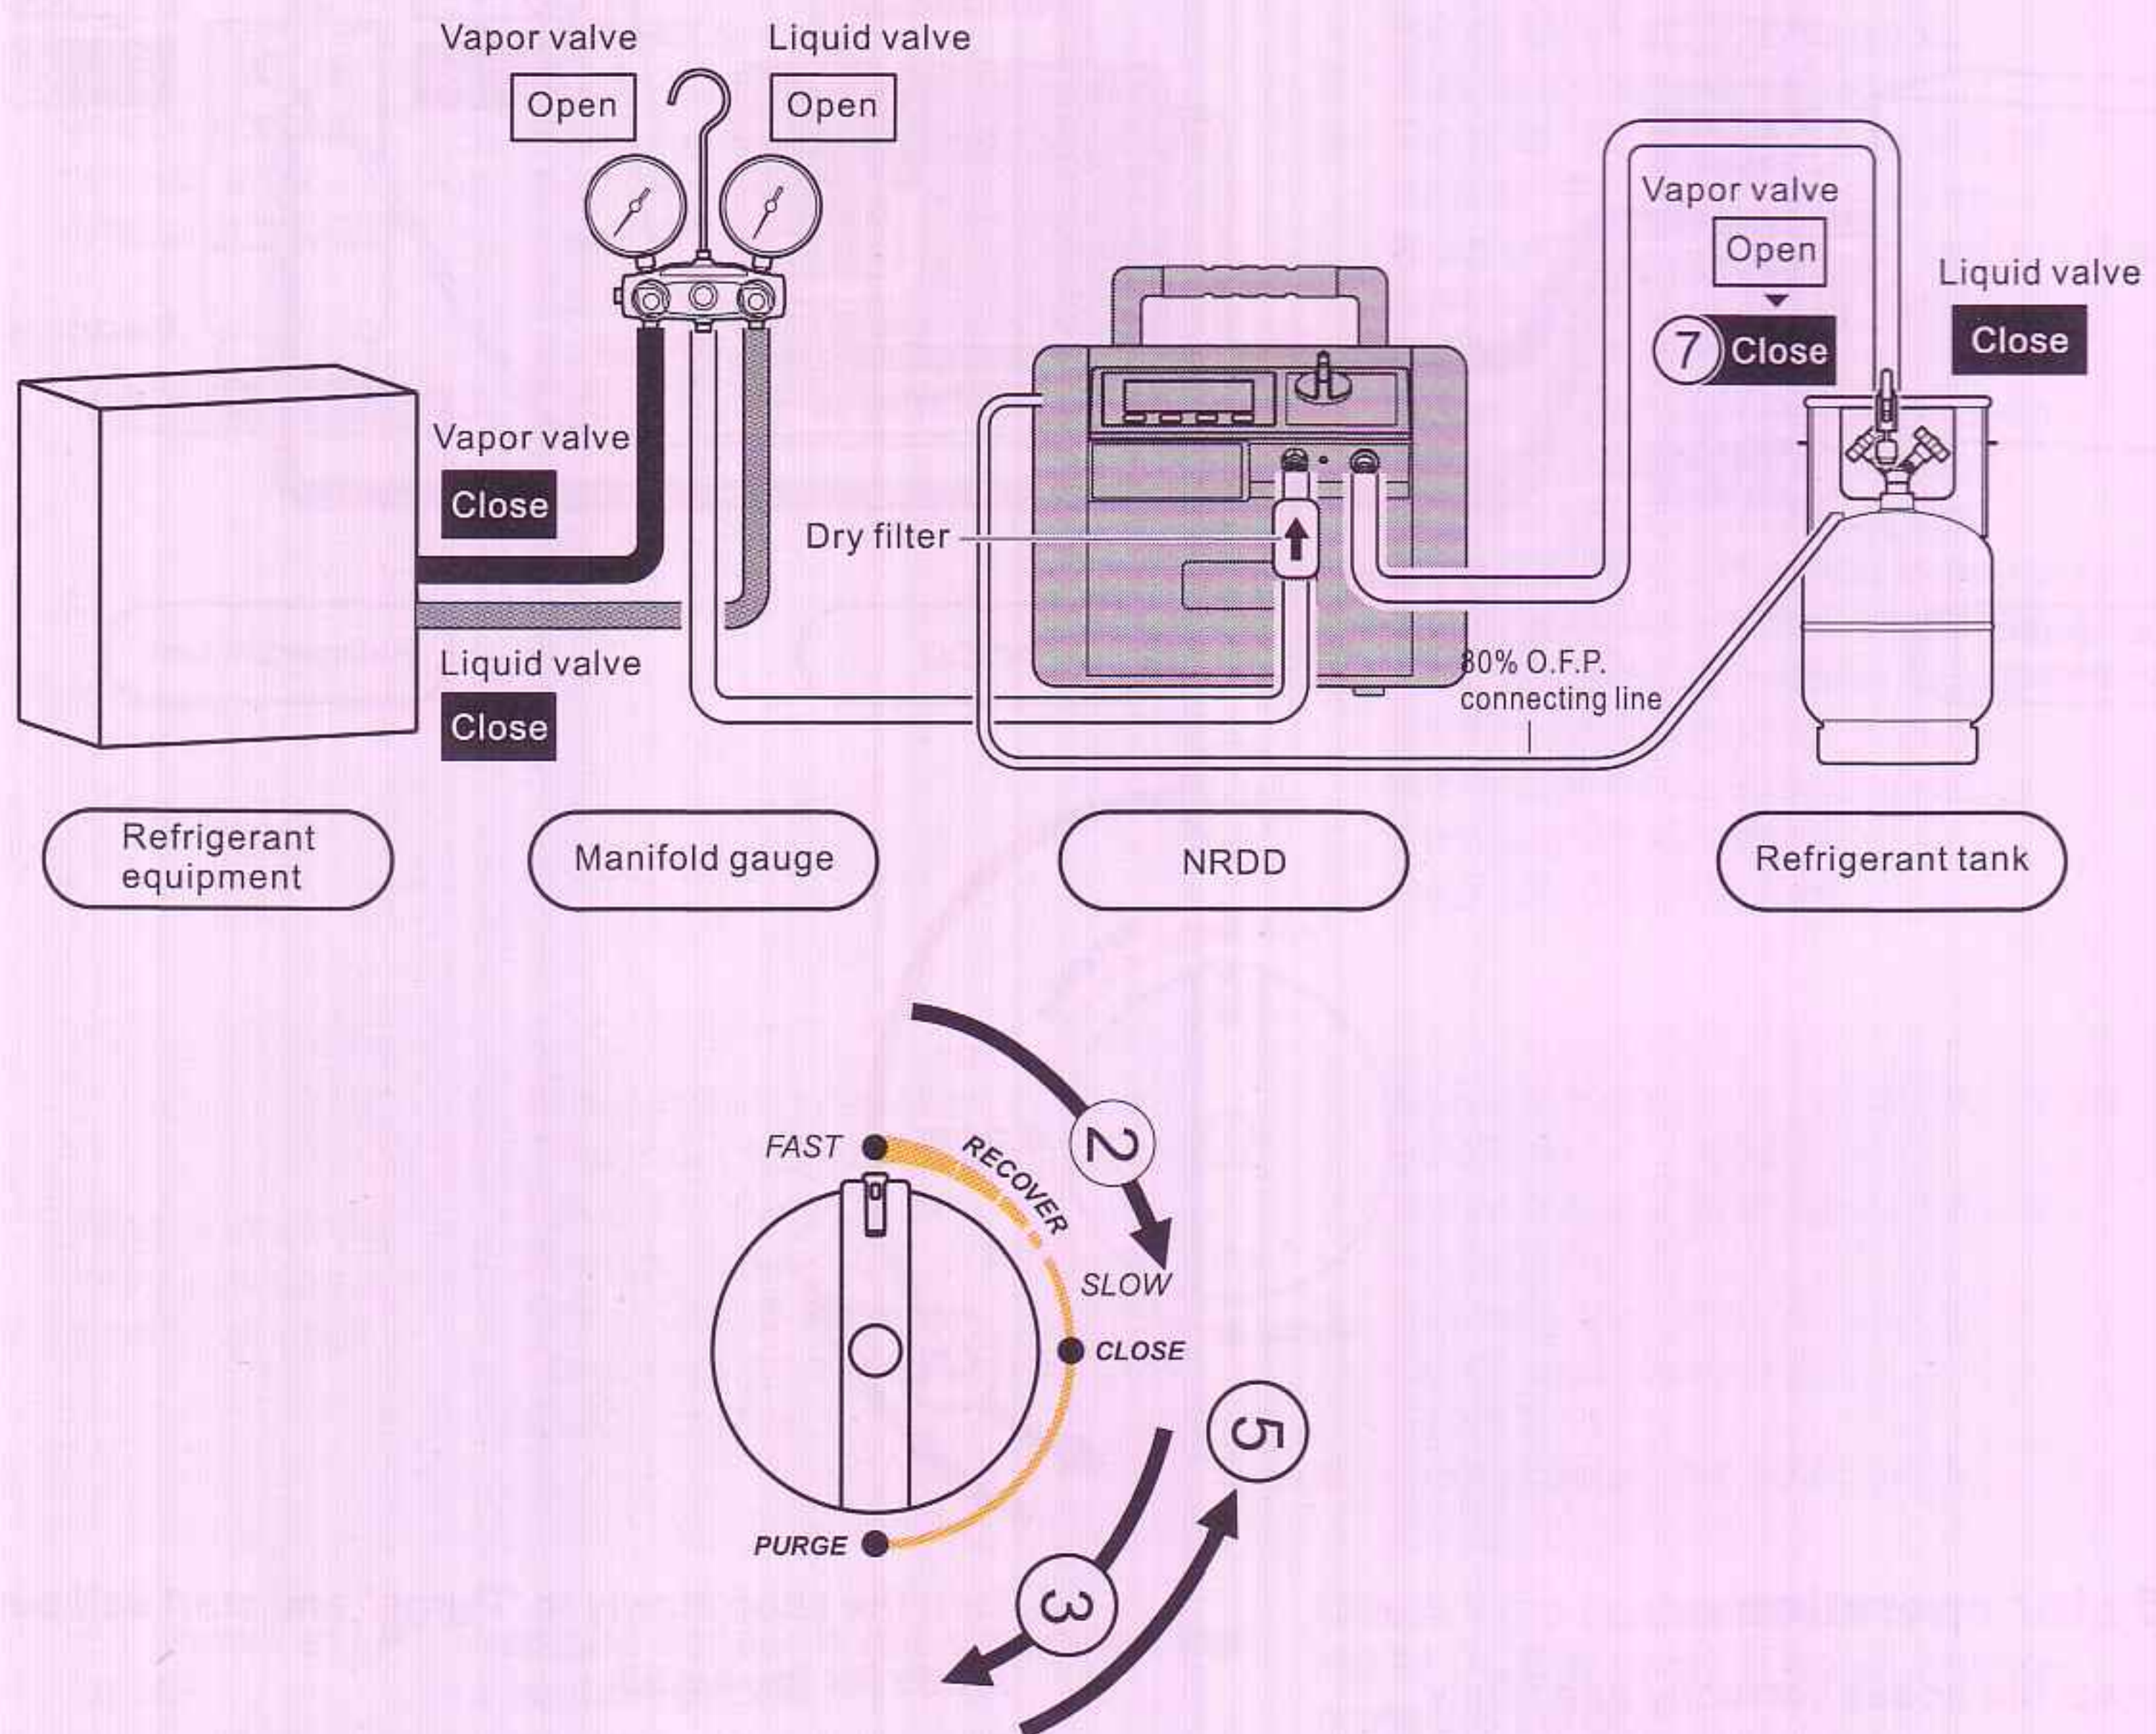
Vapor valve

Open

Liquid valve

Open

Vapor valve

Open

7 Close

Liquid valve

Close

Vapor valve

Close

Dry filter

Liquid valve

Close

80% O.F.P. connecting line

Refrigerant equipment

Manifold gauge

NRDD

Refrigerant tank

2

FAST

RECOVER

SLOW

CLOSE

PURGE

5

3